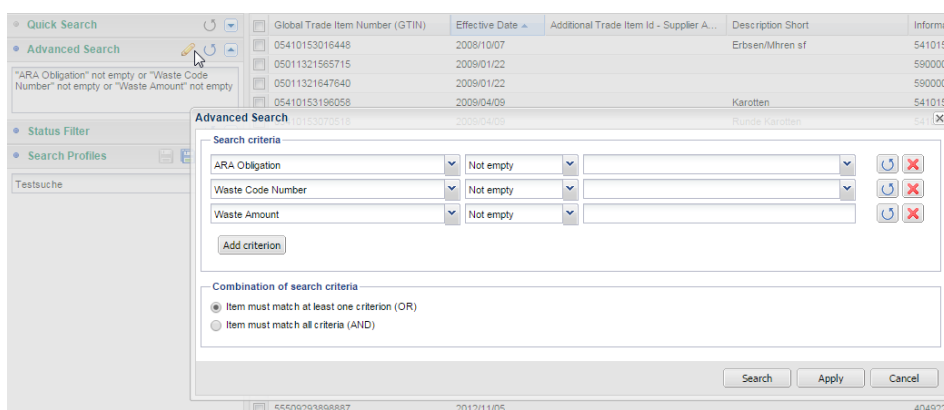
Quick Search
Advanced Search
"ARA Obligation" not empty or "Waste Code Number" not empty or "Waste Amount" not empty
Status Filter
Search Profiles
Testsuche

| | Global Trade Item Number (GTIN) | Effective Date | Additional Trade Item Id - Supplier A... | Description Short | Inform |
|---|---|---|---|---|---|
| | 05410153016448 | 2008/10/07 | | Erbsen/Mhren sf | 541015 |
| | 05011321565715 | 2009/01/22 | | | 590000 |
| | 05011321647640 | 2009/01/22 | | | 590000 |
| | 05410153196058 | 2009/04/09 | | Karotten | 541015 |
| | 05410153070518 | 2009/04/09 | | Runde Karotten | 541 |
| | 55509293898887 | 2012/11/05 | | | 40492 |

Advanced Search
Search criteria
ARA Obligation | Not empty
Waste Code Number | Not empty
Waste Amount | Not empty
Add criterion
Combination of search criteria
Item must match at least one criterion (OR)
Item must match all criteria (AND)
Search | Apply | Cancel